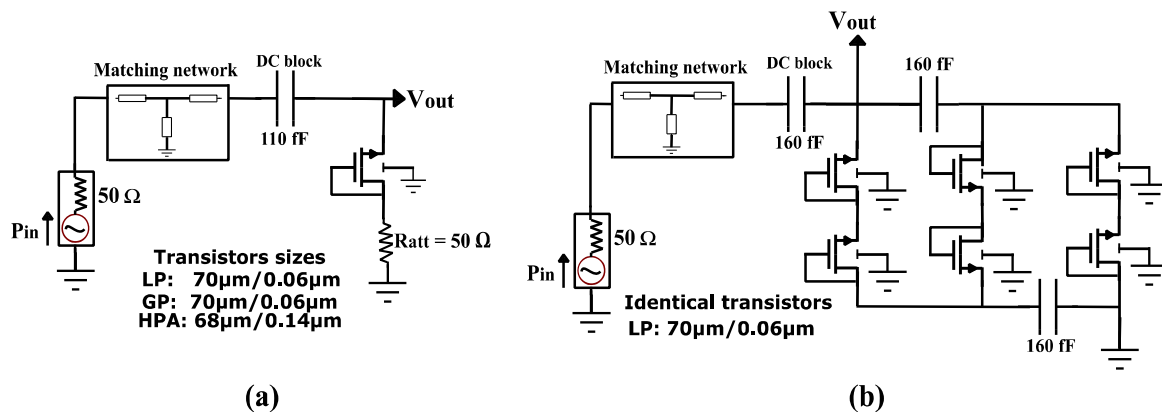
Matching network

DC block

110 fF

Vout

50 Ω

Pin

Ratt = 50 Ω

Transistors sizes
LP: 70µm/0.06µm
GP: 70µm/0.06µm
HPA: 68µm/0.14µm

(a)

Vout

Matching network

DC block

160 fF

160 fF

50 Ω

Pin

Identical transistors
LP: 70µm/0.06µm

160 fF

(b)